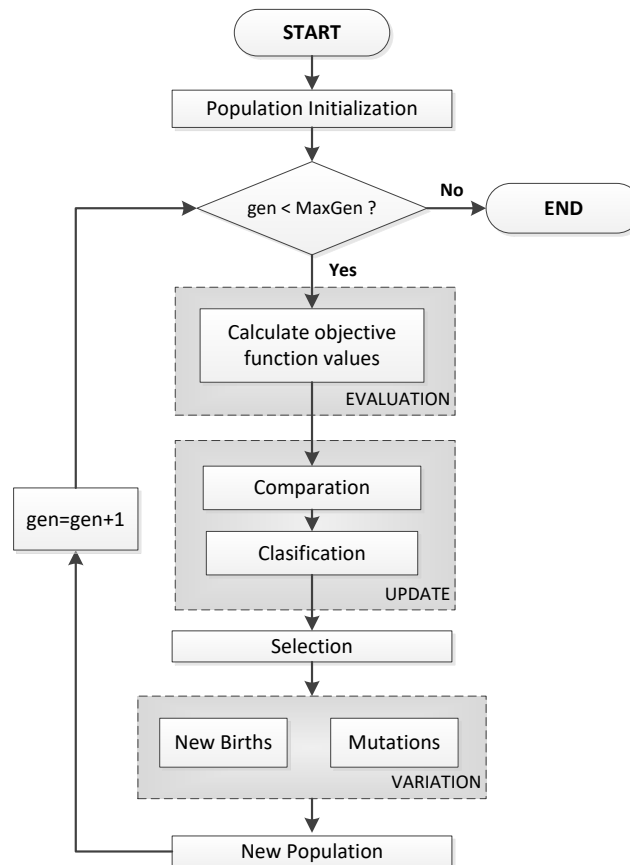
START

Population Initialization

gen < MaxGen ?

No

END

Yes

Calculate objective function values

EVALUATION

Comparation

Clasification

UPDATE

gen=gen+1

Selection

New Births

Mutations

VARIATION

New Population